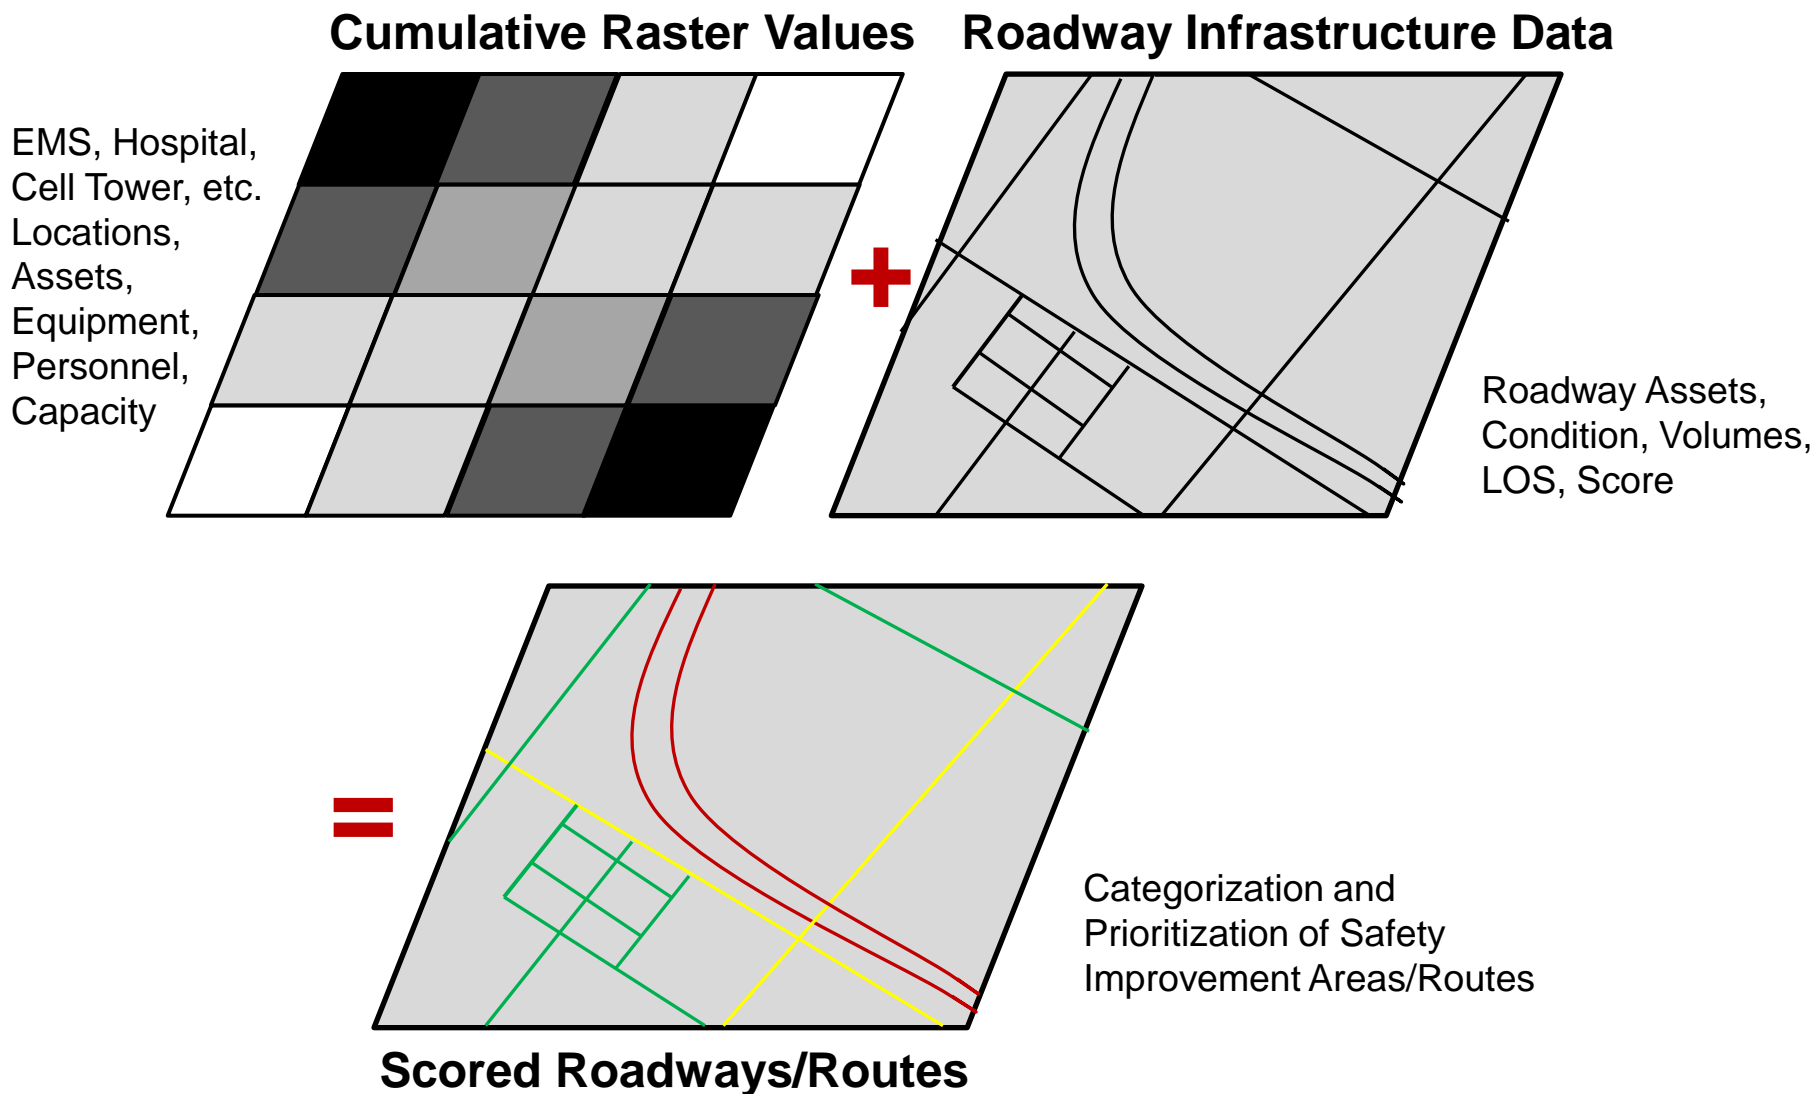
Cumulative Raster Values

Roadway Infrastructure Data

EMS, Hospital, Cell Tower, etc. Locations, Assets, Equipment, Personnel, Capacity

+

Roadway Assets, Condition, Volumes, LOS, Score

=

Categorization and Prioritization of Safety Improvement Areas/Routes

Scored Roadways/Routes